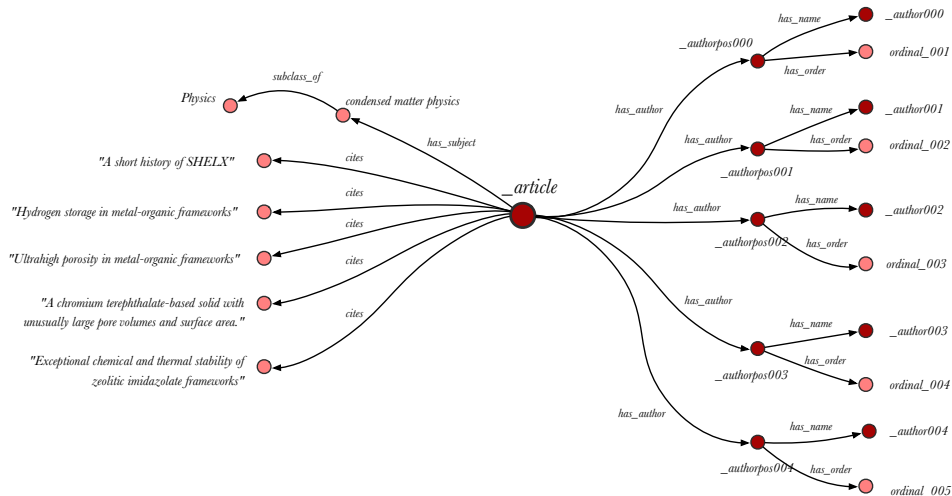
subclass_of

Physics

condensed matter physics

has_subject

"A short history of SHELX"

cites

cites

"Hydrogen storage in metal-organic frameworks"

cites

"Ultrahigh porosity in metal-organic frameworks"

cites

"A chromium terephthalate-based solid with unusually large pore volumes and surface area."

cites

"Exceptional chemical and thermal stability of zeolitic imidazolate frameworks"

_article

has_author

_authorpos000

has_name

_author000

has_order

ordinal_001

has_author

_authorpos001

has_name

_author001

has_order

ordinal_002

has_author

_authorpos002

has_name

_author002

has_order

ordinal_003

has_author

_authorpos003

has_name

_author003

has_order

ordinal_004

has_author

_authorpos004

has_name

_author004

has_order

ordinal_005